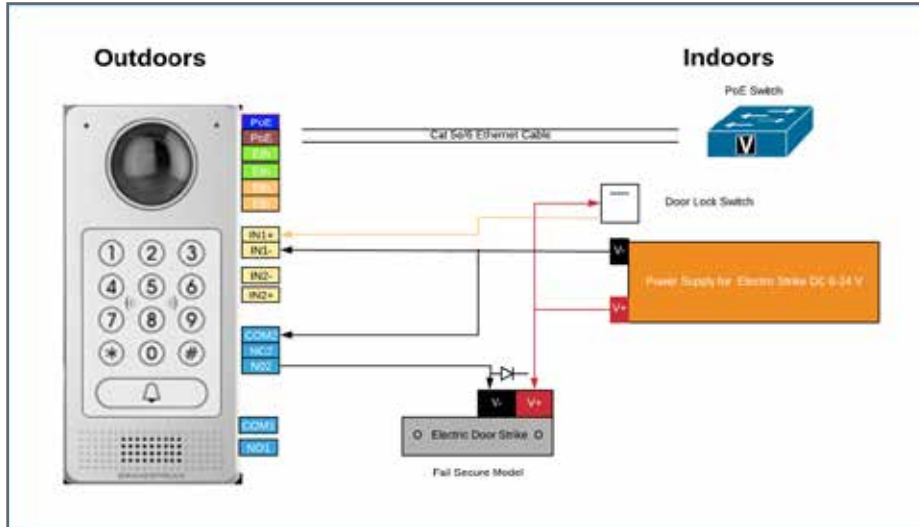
Outdoors

Indoors

PoE Switch

PoE
PoE
Eth
Eth
Eth
Eth

Cat 5e/6 Ethernet Cable

V

Door Lock Switch

IN1+
IN1-

IN2-
IN2+

COM2
NC2
NO2

COM1
NO1

1 2 3
4 5 6
7 8 9
* 0 #

V-
V+

Power Supply for Electric Strike DC 6-24 V

V-
V+

Electric Door Strike

Fail Secure Model